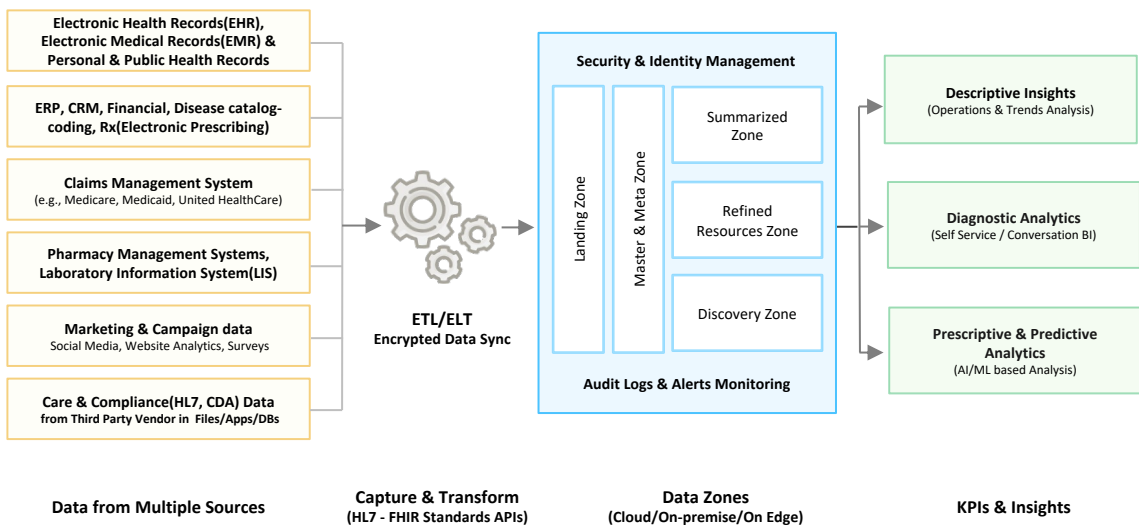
Electronic Health Records(EHR), Electronic Medical Records(EMR) & Personal & Public Health Records

ERP, CRM, Financial, Disease catalog-coding, Rx(Electronic Prescribing)

Claims Management System
(e.g., Medicare, Medicaid, United HealthCare)

Pharmacy Management Systems, Laboratory Information System(LIS)

Marketing & Campaign data
Social Media, Website Analytics, Surveys

Care & Compliance(HL7, CDA) Data
from Third Party Vendor in Files/Apps/DBs

ETL/ELT
Encrypted Data Sync

Security & Identity Management

Landing Zone

Master & Meta Zone

Summarized Zone

Refined Resources Zone

Discovery Zone

Audit Logs & Alerts Monitoring

Descriptive Insights
(Operations & Trends Analysis)

Diagnostic Analytics
(Self Service / Conversation BI)

Prescriptive & Predictive Analytics
(AI/ML based Analysis)

Data from Multiple Sources

Capture & Transform
(HL7 - FHIR Standards APIs)

Data Zones
(Cloud/On-premise/On Edge)

KPIs & Insights